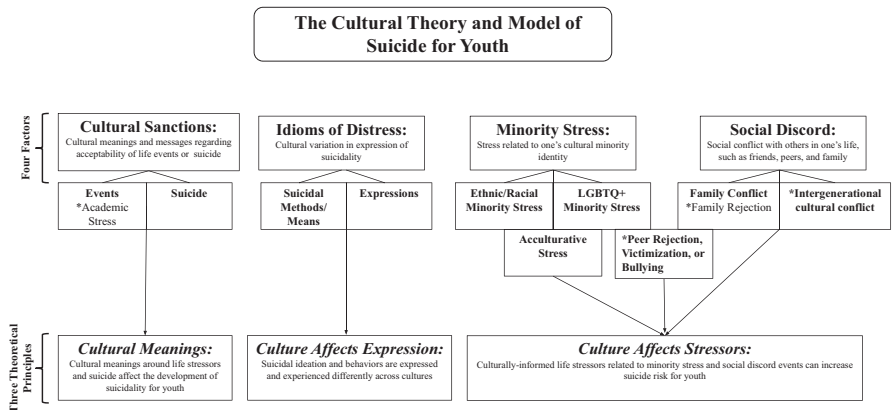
The Cultural Theory and Model of Suicide for Youth

Four Factors

Cultural Sanctions:
Cultural meanings and messages regarding acceptability of life events or suicide

Events
*Academic Stress

Suicide

Idioms of Distress:
Cultural variation in expression of suicidality

Suicidal Methods/ Means

Expressions

Minority Stress:
Stress related to one's cultural minority identity

Ethnic/Racial Minority Stress

LGBTQ+ Minority Stress

Acculturative Stress

*Peer Rejection, Victimization, or Bullying

Social Discord:
Social conflict with others in one's life, such as friends, peers, and family

Family Conflict
*Family Rejection

*Intergenerational cultural conflict

Three Theoretical Principles

Cultural Meanings:
Cultural meanings around life stressors and suicide affect the development of suicidality for youth

Culture Affects Expression:
Suicidal ideation and behaviors are expressed and experienced differently across cultures

Culture Affects Stressors:
Culturally-informed life stressors related to minority stress and social discord events can increase suicide risk for youth